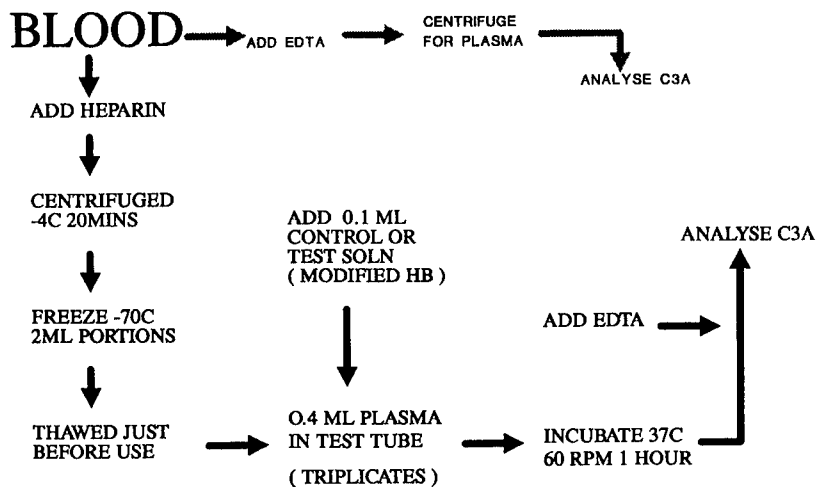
BLOOD

ADD EDTA

CENTRIFUGE FOR PLASMA

ANALYSE C3A

ADD HEPARIN

CENTRIFUGED -4C 20MINS

FREEZE -70C 2ML PORTIONS

THAWED JUST BEFORE USE

ADD 0.1 ML CONTROL OR TEST SOLN ( MODIFIED HB )

O.4 ML PLASMA IN TEST TUBE

( TRIPLICATES )

INCUBATE 37C 60 RPM 1 HOUR

ADD EDTA

ANALYSE C3A